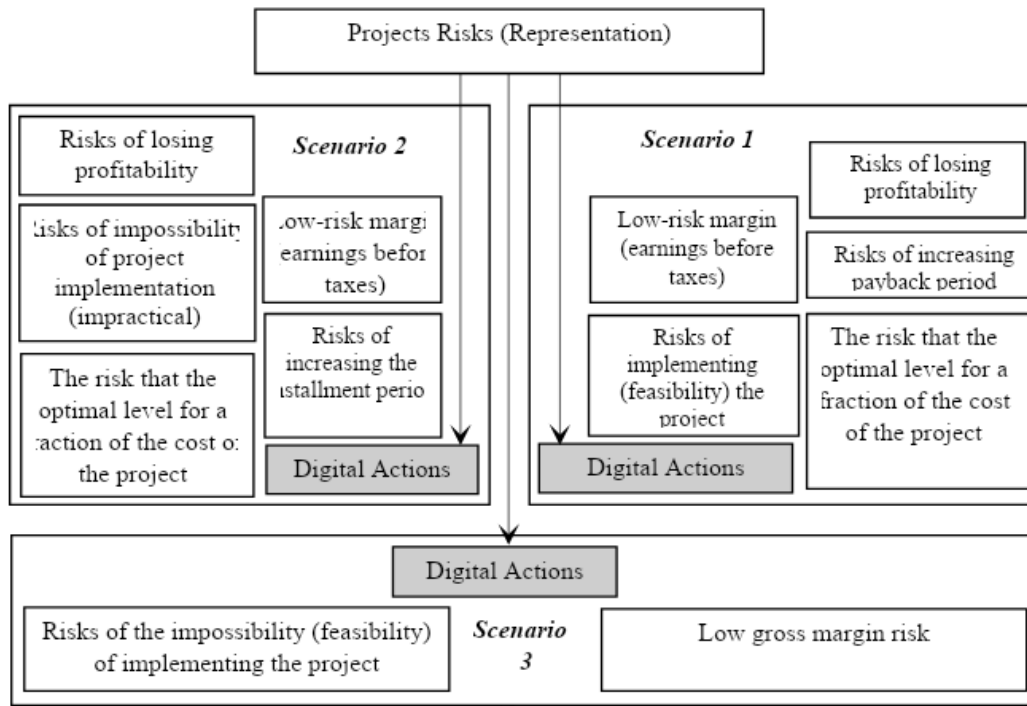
Projects Risks (Representation)

Scenario 2

Risks of losing profitability

Risks of impossibility of project implementation (impractical)

The risk that the optimal level for a fraction of the cost of the project

Low-risk margin (earnings before taxes)

Risks of increasing the installment period

Digital Actions

Scenario 1

Low-risk margin (earnings before taxes)

Risks of implementing (feasibility) the project

Digital Actions

Risks of losing profitability

Risks of increasing payback period

The risk that the optimal level for a fraction of the cost of the project

Digital Actions

Risks of the impossibility (feasibility) of implementing the project

Scenario 3

Low gross margin risk